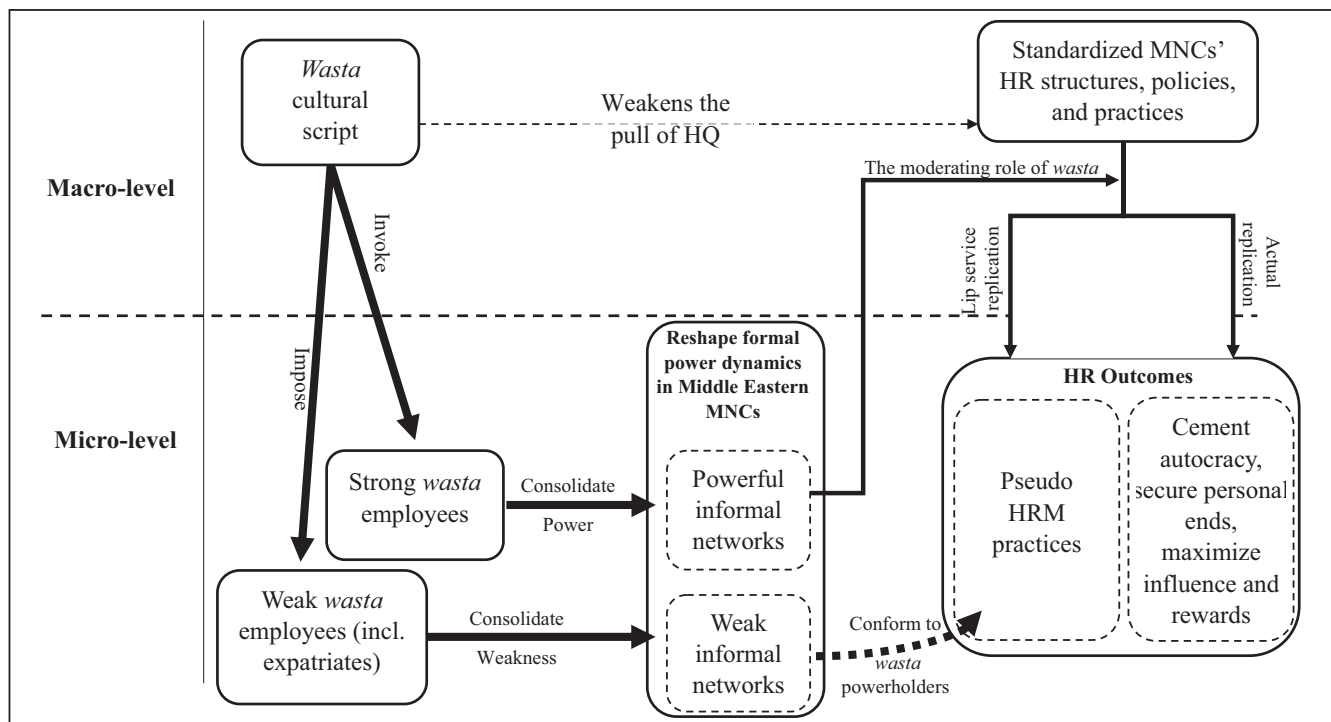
*Wasta* cultural script

Weakens the pull of HQ

Standardized MNCs' HR structures, policies, and practices

Macro-level

Invoke

The moderating role of *wasta*

Lip service replication

Actual replication

Impose

Reshape formal power dynamics in Middle Eastern MNCs

HR Outcomes

Micro-level

Strong *wasta* employees

Consolidate

Power

Powerful informal networks

Pseudo HRM practices

Cement autocracy, secure personal ends, maximize influence and rewards

Weak *wasta* employees (incl. expatriates)

Consolidate

Weakness

Weak informal networks

Conform to *wasta* powerholders